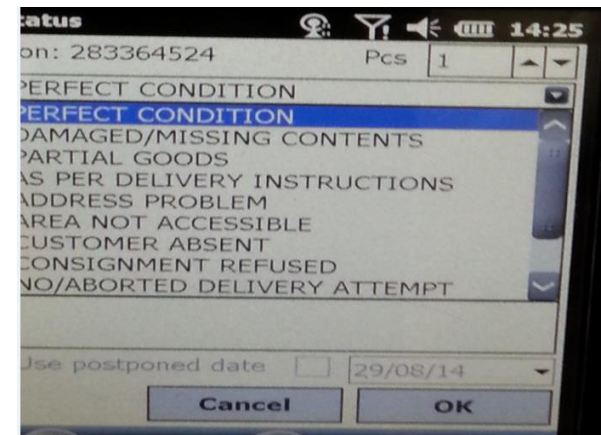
tatus
14:25
on: 283364524
Pcs 1
PERFECT CONDITION
PERFECT CONDITION
DAMAGED/MISSING CONTENTS
PARTIAL GOODS
AS PER DELIVERY INSTRUCTIONS
ADDRESS PROBLEM
AREA NOT ACCESSIBLE
CUSTOMER ABSENT
CONSIGNMENT REFUSED
NO/ABORTED DELIVERY ATTEMPT
Use postponed date
29/08/14
Cancel
OK